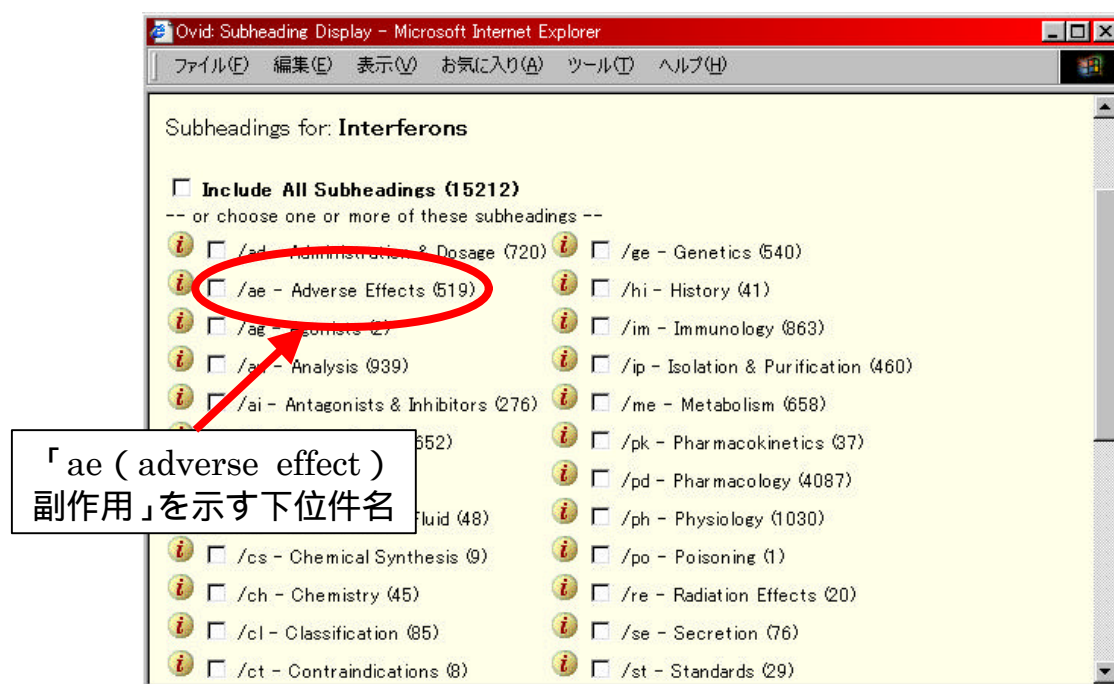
Ovid: Subheading Display - Microsoft Internet Explorer

ファイル(F) 編集(E) 表示(V) お気に入り(A) ツール(T) ヘルプ(H)

Subheadings for: Interferons

Include All Subheadings (15212)
-- or choose one or more of these subheadings --

/ad - Administration & Dosage (720)
/ae - Adverse Effects (519)
/ag - Agonists (2)
/an - Analysis (939)
/ai - Antagonists & Inhibitors (276)
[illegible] 652)
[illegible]
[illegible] Fluid (48)
/cs - Chemical Synthesis (9)
/ch - Chemistry (45)
/cl - Classification (85)
/ct - Contraindications (8)

/ge - Genetics (540)
/hi - History (41)
/im - Immunology (863)
/ip - Isolation & Purification (460)
/me - Metabolism (658)
/pk - Pharmacokinetics (37)
/pd - Pharmacology (4087)
/ph - Physiology (1030)
/po - Poisoning (1)
/re - Radiation Effects (20)
/se - Secretion (76)
/st - Standards (29)

「ae ( adverse effect ) 副作用」を示す下位件名